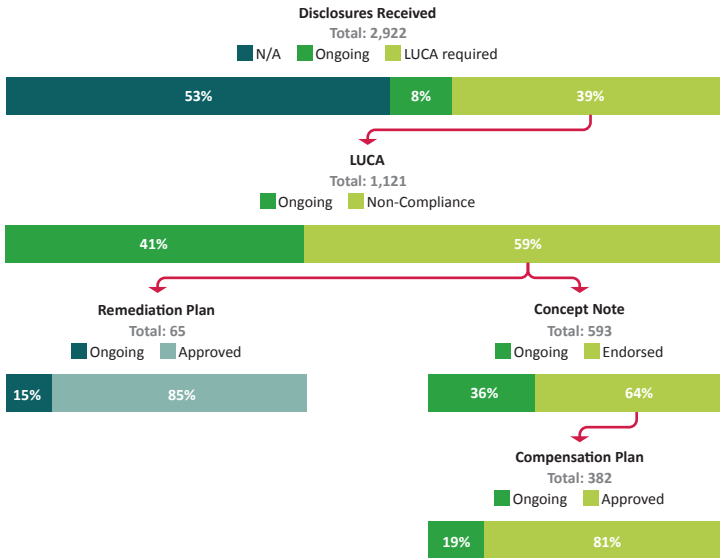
Disclosures Received
Total: 2,922
N/A Ongoing LUCA required

53% 8% 39%

LUCA
Total: 1,121
Ongoing Non-Compliance

41% 59%

Remediation Plan
Total: 65
Ongoing Approved

15% 85%

Concept Note
Total: 593
Ongoing Endorsed

36% 64%

Compensation Plan
Total: 382
Ongoing Approved

19% 81%